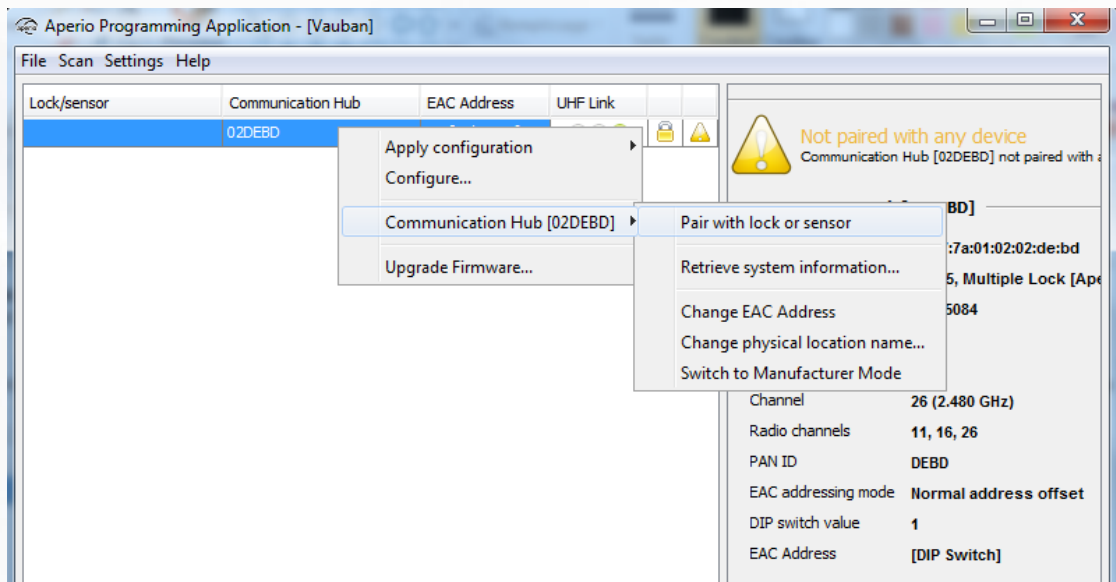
Aperio Programming Application - [Vauban]

File Scan Settings Help

| Lock/sensor | Communication Hub | EAC Address | UHF Link |
|---|---|---|---|
| | 02DEBD | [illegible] | |

Apply configuration
Configure...
Communication Hub [02DEBD]
Upgrade Firmware...

Pair with lock or sensor
Retrieve system information...
Change EAC Address
Change physical location name...
Switch to Manufacturer Mode

Not paired with any device
Communication Hub [02DEBD] not paired with a

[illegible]BD]
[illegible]:7a:01:02:02:de:bd
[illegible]5, Multiple Lock [Ape
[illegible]5084

| Channel | 26 (2.480 GHz) |
|---|---|
| Radio channels | 11, 16, 26 |
| PAN ID | DEBD |
| EAC addressing mode | Normal address offset |
| DIP switch value | 1 |
| EAC Address | [DIP Switch] |